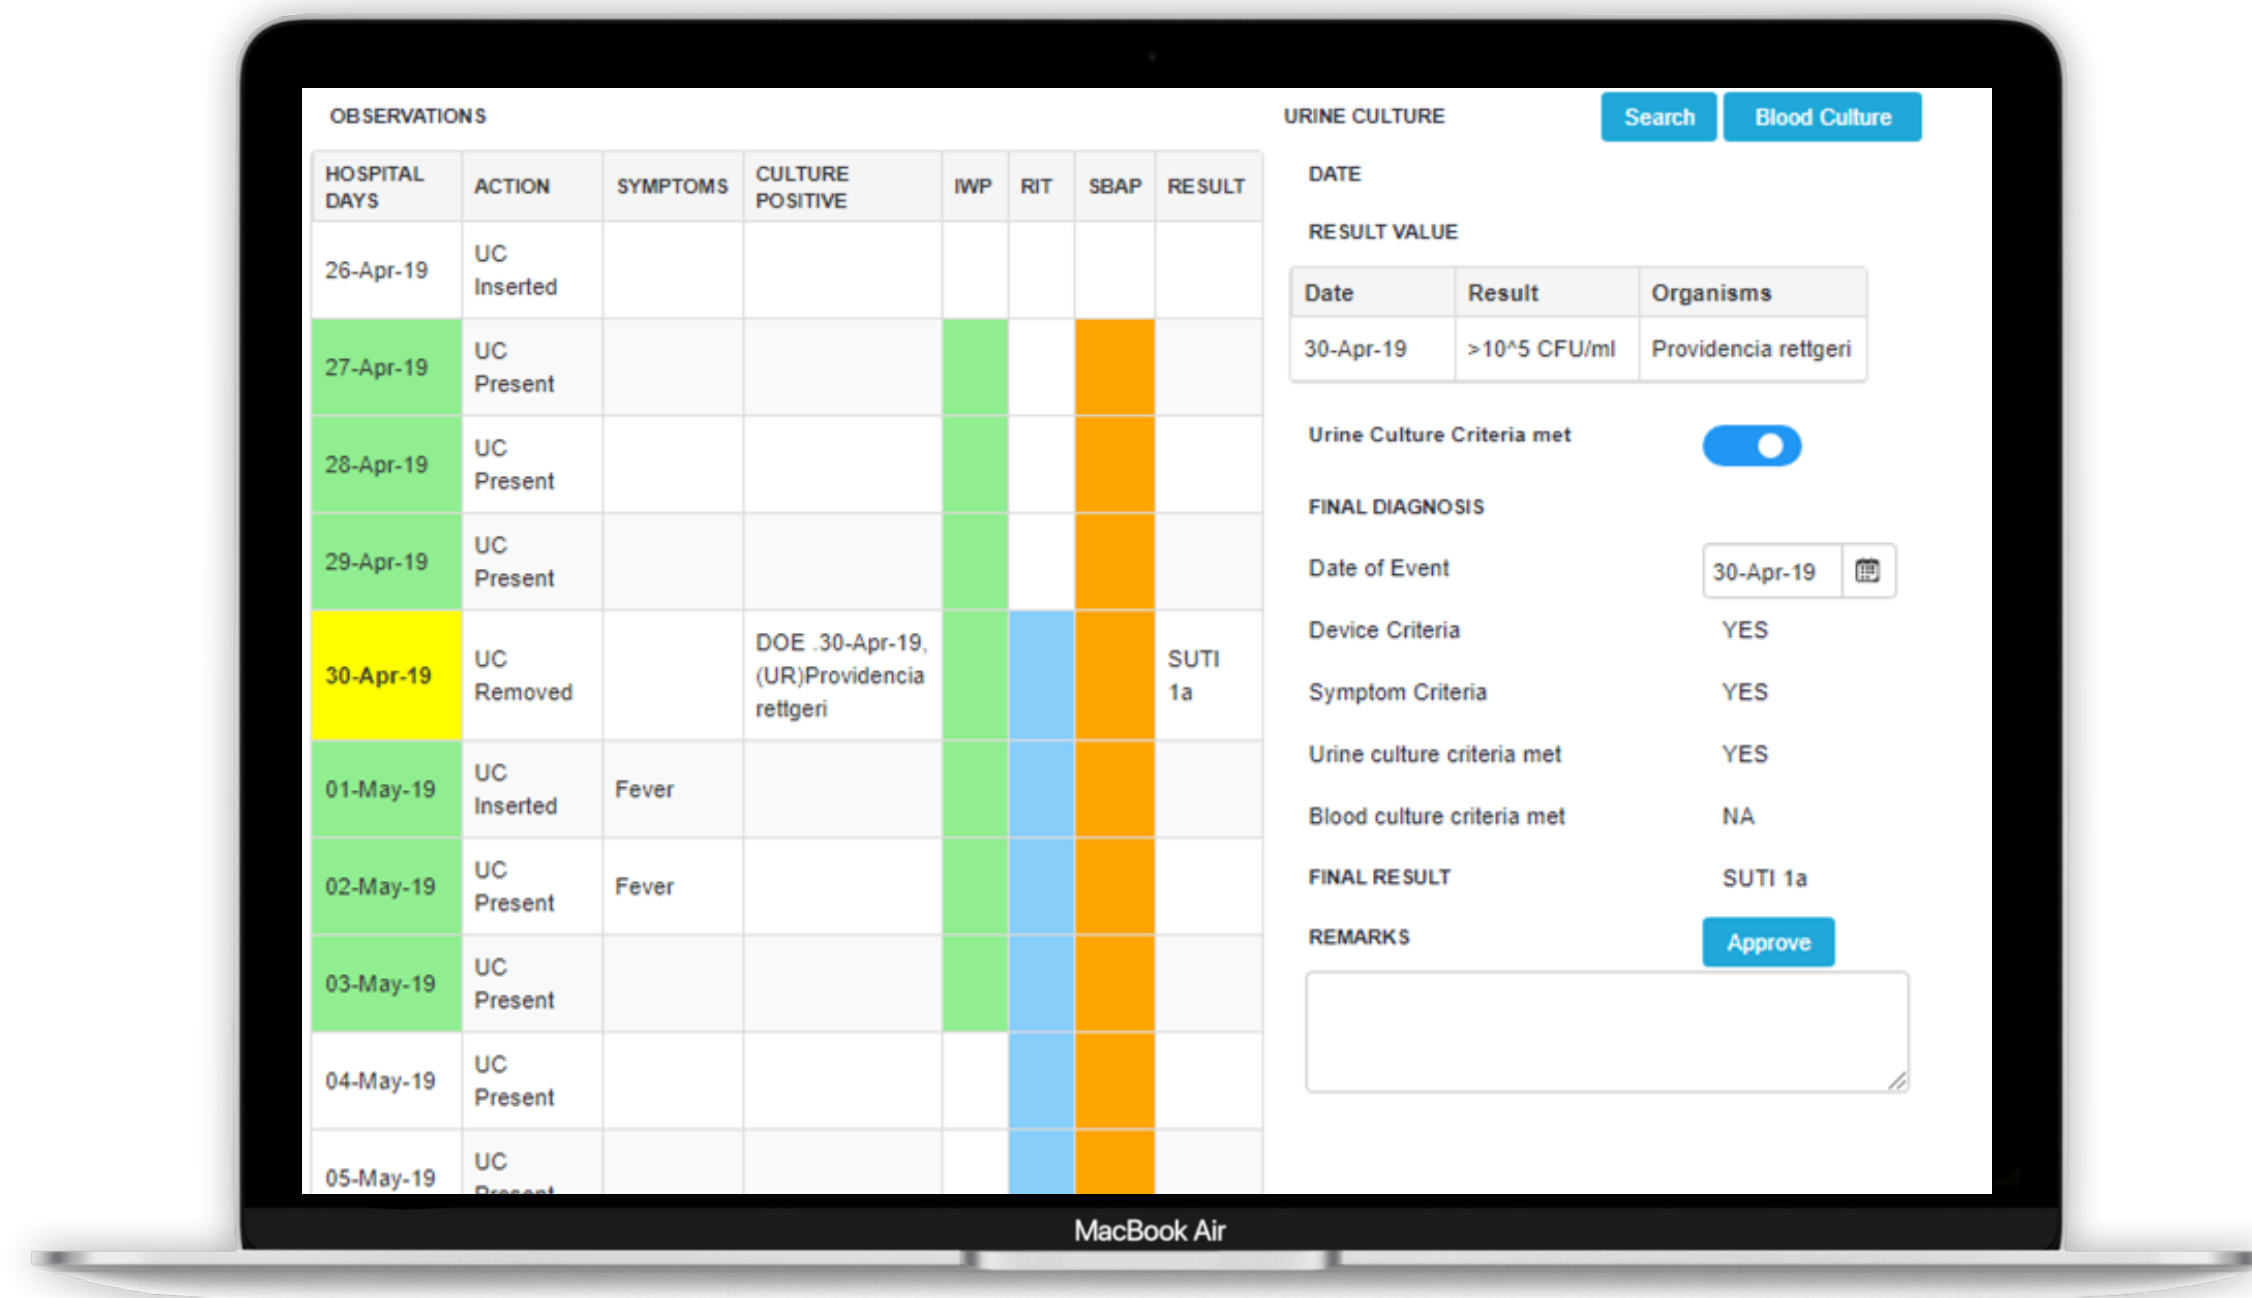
OBSERVATIONS

| HOSPITAL DAYS | ACTION | SYMPTOMS | CULTURE POSITIVE | IWP | RIT | SBAP | RESULT |
|---|---|---|---|---|---|---|---|
| 26-Apr-19 | UC Inserted | | | | | | |
| 27-Apr-19 | UC Present | | | | | | |
| 28-Apr-19 | UC Present | | | | | | |
| 29-Apr-19 | UC Present | | | | | | |
| 30-Apr-19 | UC Removed | | DOE .30-Apr-19, (UR)Providencia rettgeri | | | | SUTI 1a |
| 01-May-19 | UC Inserted | Fever | | | | | |
| 02-May-19 | UC Present | Fever | | | | | |
| 03-May-19 | UC Present | | | | | | |
| 04-May-19 | UC Present | | | | | | |
| 05-May-19 | UC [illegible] | | | | | | |

URINE CULTURE

Search Blood Culture

DATE

RESULT VALUE

| Date | Result | Organisms |
|---|---|---|
| 30-Apr-19 | >10^5 CFU/ml | Providencia rettgeri |

Urine Culture Criteria met

FINAL DIAGNOSIS

Date of Event 30-Apr-19

Device Criteria YES

Symptom Criteria YES

Urine culture criteria met YES

Blood culture criteria met NA

FINAL RESULT SUTI 1a

REMARKS Approve

MacBook Air